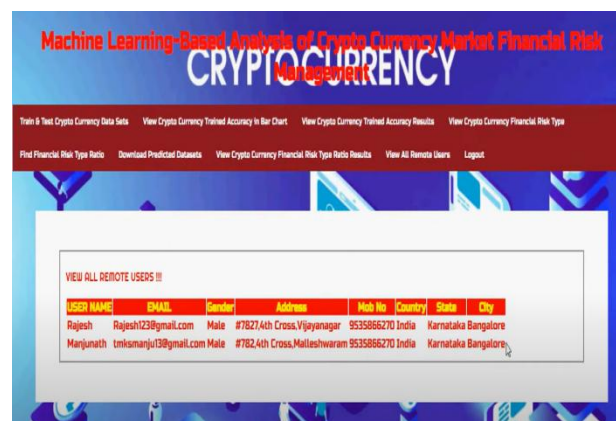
Machine Learning-Based Analysis of Crypto Currency Market Financial Risk Management

CRYPTOCURRENCY

Train & Test Crypto Currency Data Sets | View Crypto Currency Trained Accuracy in Bar Chart | View Crypto Currency Trained Accuracy Results | View Crypto Currency Financial Risk Type | Find Financial Risk Type Ratio | Download Predicted Datasets | View Crypto Currency Financial Risk Type Ratio Results | View All Remote Users | Logout

VIEW ALL REMOTE USERS !!!

| USER NAME | EMAIL | Gender | Address | Mob No | Country | State | City |
|---|---|---|---|---|---|---|---|
| Rajesh | Rajesh123@gmail.com | Male | #7827,4th Cross,Vijayanagar | 9535866270 | India | Karnataka | Bangalore |
| Manjunath | tmksmanju13@gmail.com | Male | #782,4th Cross,Malleshwaram | 9535866270 | India | Karnataka | Bangalore |